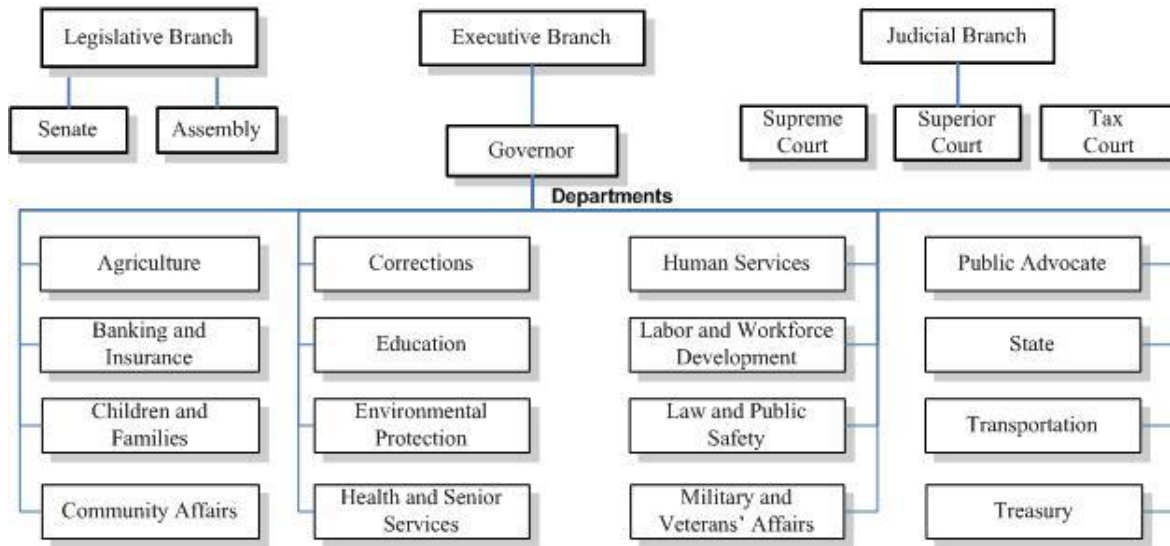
Legislative Branch

Senate

Assembly

Executive Branch

Governor

Judicial Branch

Supreme Court

Superior Court

Tax Court

Departments

Agriculture

Banking and Insurance

Children and Families

Community Affairs

Corrections

Education

Environmental Protection

Health and Senior Services

Human Services

Labor and Workforce Development

Law and Public Safety

Military and Veterans' Affairs

Public Advocate

State

Transportation

Treasury